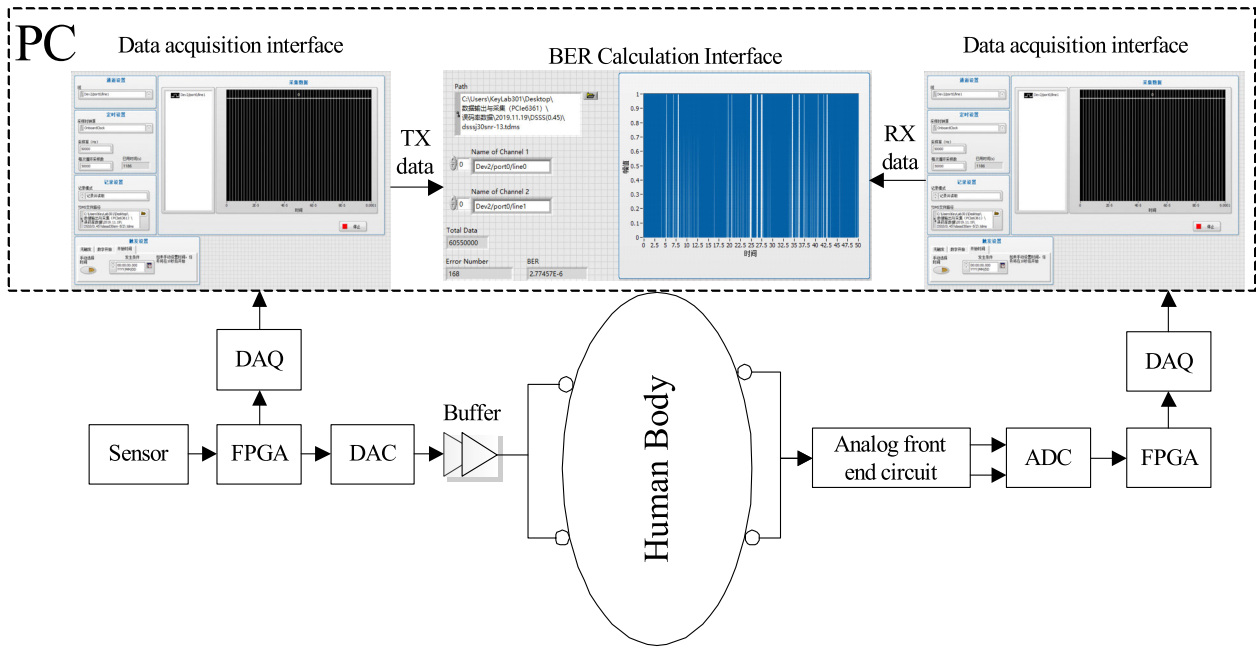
PC

Data acquisition interface

BER Calculation Interface

Data acquisition interface

Path

C:\Users\KeyLab301\Desktop\数据输出与采集（PCIe6361）\误码率数据\2019.11.19\DSSS(0.45)\dsssj30snr-13.tdms

Name of Channel 1

0 Dev2/port0/line0

Name of Channel 2

0 Dev2/port0/line1

Total Data

60550000

Error Number

168

BER

2.77457E-6

1
0.9
0.8
0.7
0.6
0.5
0.4
0.3
0.2
0.1
0

0 2.5 5 7.5 10 12.5 15 17.5 20 22.5 25 27.5 30 32.5 35 37.5 40 42.5 45 47.5 50

时间

幅值

TX data

RX data

DAQ

DAQ

Sensor

FPGA

DAC

Buffer

Human Body

Analog front end circuit

ADC

FPGA